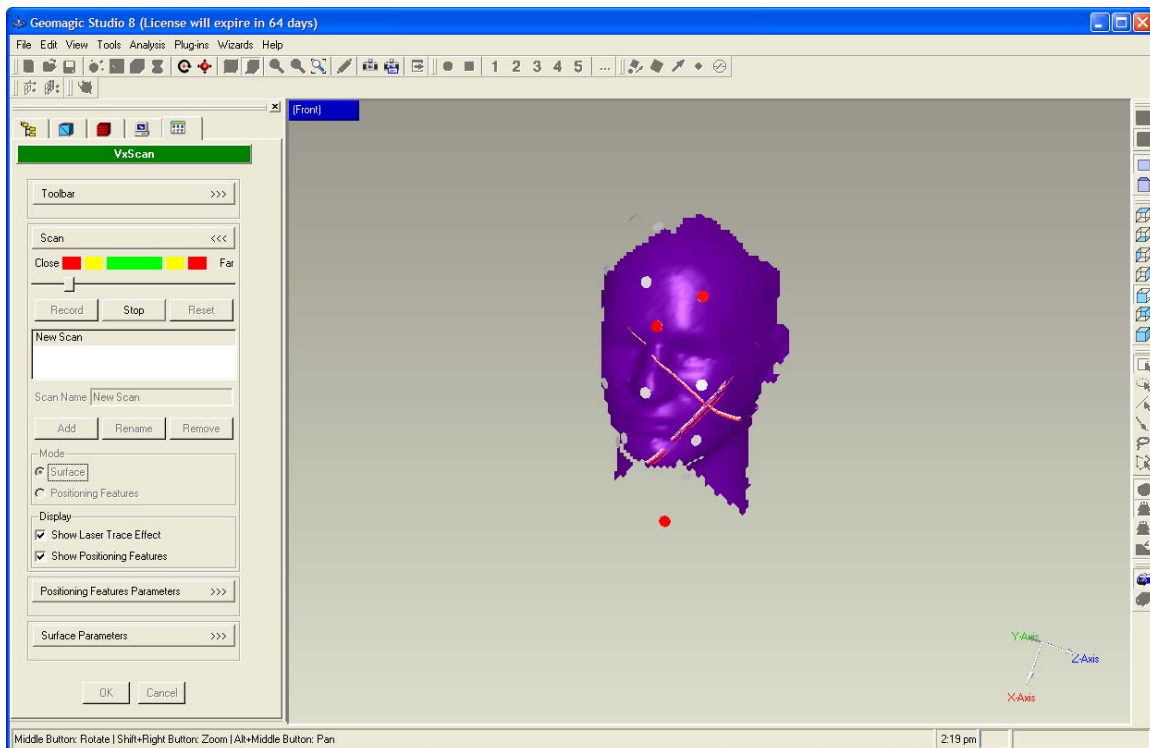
Geomagic Studio 8 (License will expire in 64 days)

File Edit View Tools Analysis Plug-ins Wizards Help

1 2 3 4 5 ...

(Front)

VxScan

Toolbar >>>

Scan <<<

Close Far

Record Stop Reset

New Scan

Scan Name New Scan

Add Rename Remove

Mode

Surface

Positioning Features

Display

Show Laser Trace Effect

Show Positioning Features

Positioning Features Parameters >>>

Surface Parameters >>>

OK Cancel

Y-Axis

Z-Axis

X-Axis

Middle Button: Rotate | Shift+Right Button: Zoom | Alt+Middle Button: Pan

2:19 pm